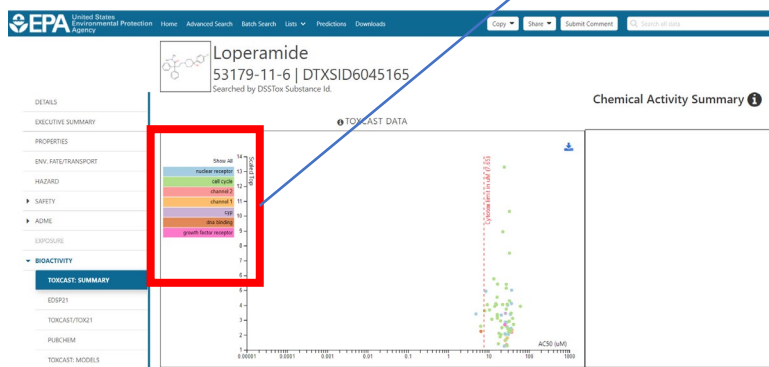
EPA United States Environmental Protection Agency

Home Advanced Search Batch Search Lists Predictions Downloads

Copy Share Submit Comment Search all data

Loperamide
53179-11-6 | DTXSID6045165
Searched by DSSTox Substance Id.

DETAILS
EXECUTIVE SUMMARY
PROPERTIES
ENV. FATE/TRANSPORT
HAZARD
SAFETY
ADME
EXPOSURE
BIOACTIVITY
TOXCAST: SUMMARY
EDSP21
TOXCAST/TOX21
PUBCHEM
TOXCAST: MODELS

TOXCAST DATA

Chemical Activity Summary

Show All
nuclear receptor
cell cycle
channel 2
channel 1
cyp
dna binding
growth factor receptor

Scaled Top

14
13
12
11
10
9
8
7
6
5
4
3
2
1

0.00001 0.0001 0.001 0.01 0.1 1 10 100 1000

AC50 (uM)

Cytotoxicity Lower Bound